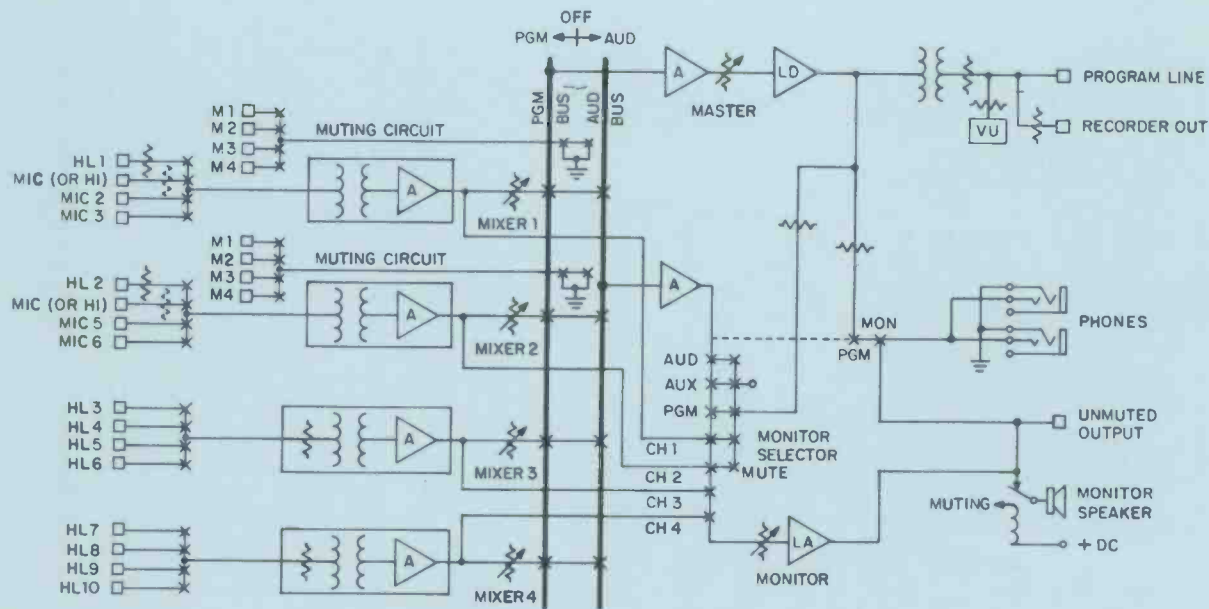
OFF
PGM AUD
PGM BUS
AUD BUS
A
MASTER
LD
PROGRAM LINE
VU
RECORDER OUT
M1
M2
M3
M4
MUTING CIRCUIT
HL1
MIC (OR HI)
MIC 2
MIC 3
A
MIXER 1
M1
M2
M3
M4
MUTING CIRCUIT
HL 2
MIC (OR HI)
MIC 5
MIC 6
A
MIXER 2
A
MON
PGM
PHONES
AUD
AUX
PGM
HL3
HL4
HL5
HL6
A
MIXER 3
CH 1
CH 2
CH 3
CH 4
MONITOR SELECTOR
MUTE
UNMUTED OUTPUT
MUTING
MONITOR SPEAKER
+ DC
HL7
HL8
HL9
HL10
A
MIXER 4
LA
MONITOR